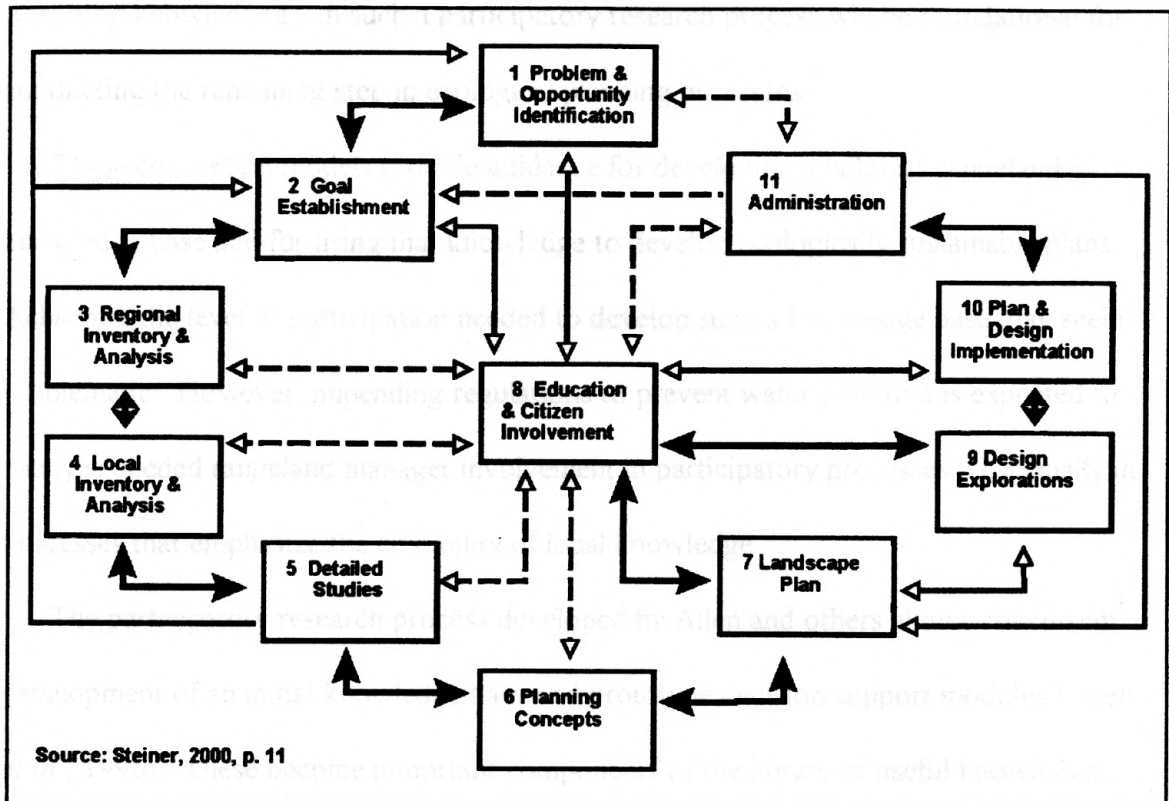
1 Problem & Opportunity Identification

2 Goal Establishment

11 Administration

3 Regional Inventory & Analysis

10 Plan & Design Implementation

8 Education & Citizen Involvement

4 Local Inventory & Analysis

9 Design Explorations

5 Detailed Studies

7 Landscape Plan

6 Planning Concepts

Source: Steiner, 2000, p. 11